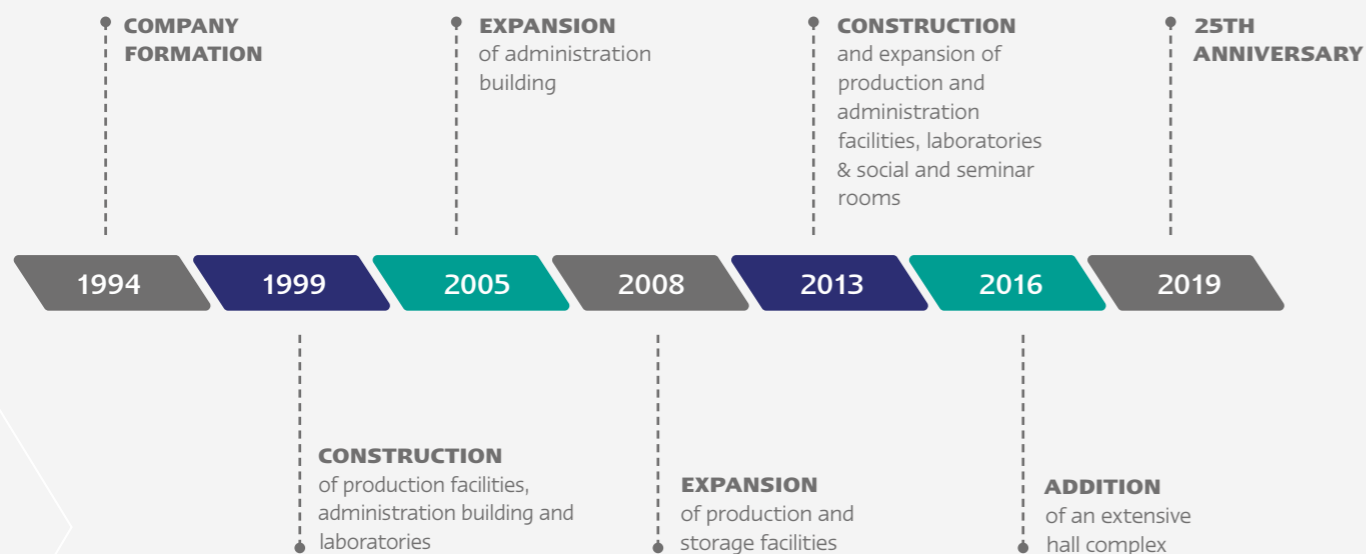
COMPANY FORMATION

EXPANSION
of administration building

CONSTRUCTION
and expansion of production and administration facilities, laboratories & social and seminar rooms

25TH ANNIVERSARY

1994 1999 2005 2008 2013 2016 2019

CONSTRUCTION
of production facilities, administration building and laboratories

EXPANSION
of production and storage facilities

ADDITION
of an extensive hall complex